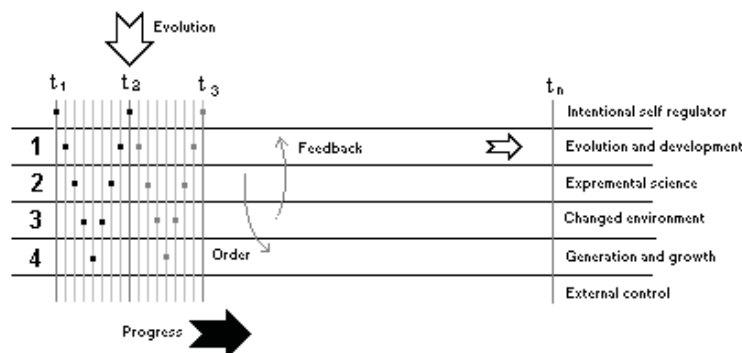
Evolution

$t_1$ $t_2$ $t_3$ $t_n$

Intentional self regulator

1 Feedback Evolution and development

2 Exprementat science

3 Changed environment

4 Order Generation and growth

External control

Progress